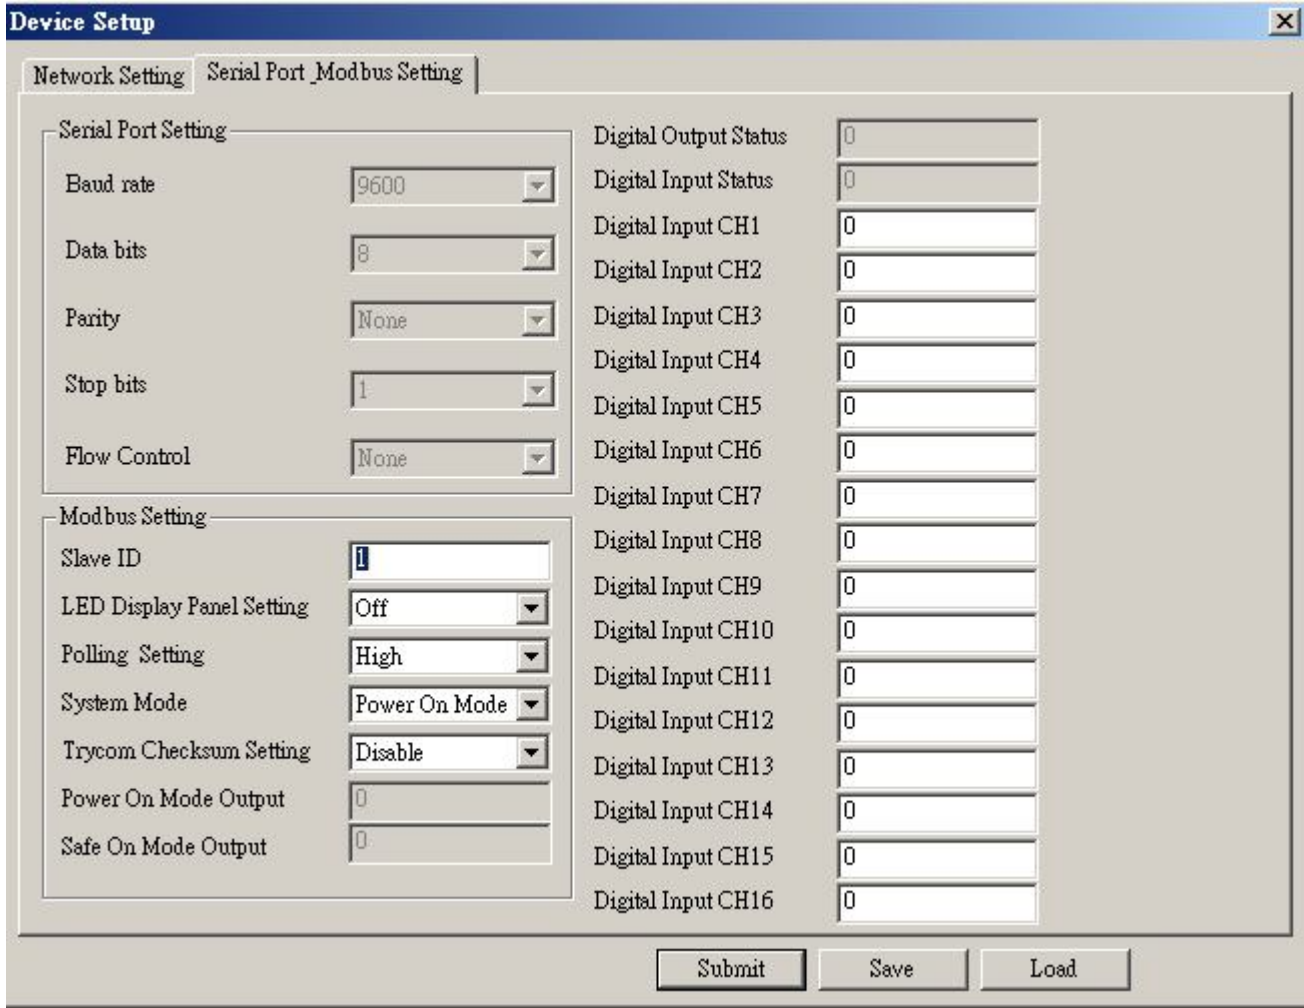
Device Setup

Network Setting | Serial Port _Modbus Setting

Serial Port Setting

Baud rate 9600

Data bits 8

Parity None

Stop bits 1

Flow Control None

Modbus Setting

Slave ID 1

LED Display Panel Setting Off

Polling Setting High

System Mode Power On Mode

Trycom Checksum Setting Disable

Power On Mode Output 0

Safe On Mode Output 0

Digital Output Status 0

Digital Input Status 0

Digital Input CH1 0

Digital Input CH2 0

Digital Input CH3 0

Digital Input CH4 0

Digital Input CH5 0

Digital Input CH6 0

Digital Input CH7 0

Digital Input CH8 0

Digital Input CH9 0

Digital Input CH10 0

Digital Input CH11 0

Digital Input CH12 0

Digital Input CH13 0

Digital Input CH14 0

Digital Input CH15 0

Digital Input CH16 0

Submit Save Load